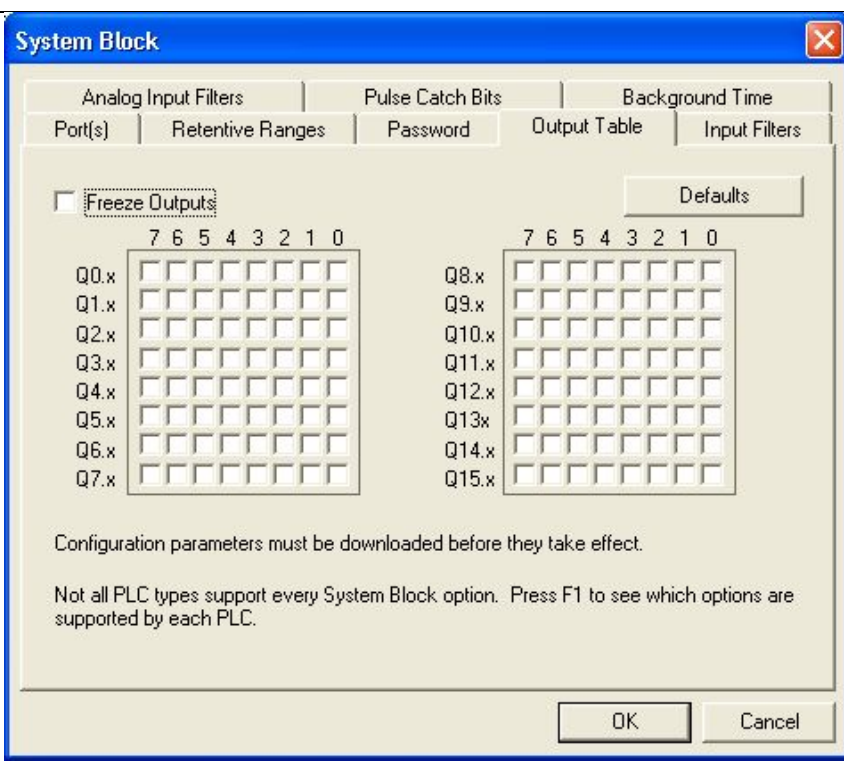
System Block

Analog Input Filters | Pulse Catch Bits | Background Time
Port(s) | Retentive Ranges | Password | Output Table | Input Filters

Freeze Outputs

Defaults

7 6 5 4 3 2 1 0

Q0.x
Q1.x
Q2.x
Q3.x
Q4.x
Q5.x
Q6.x
Q7.x

7 6 5 4 3 2 1 0

Q8.x
Q9.x
Q10.x
Q11.x
Q12.x
Q13x
Q14.x
Q15.x

Configuration parameters must be downloaded before they take effect.

Not all PLC types support every System Block option. Press F1 to see which options are supported by each PLC.

OK
Cancel